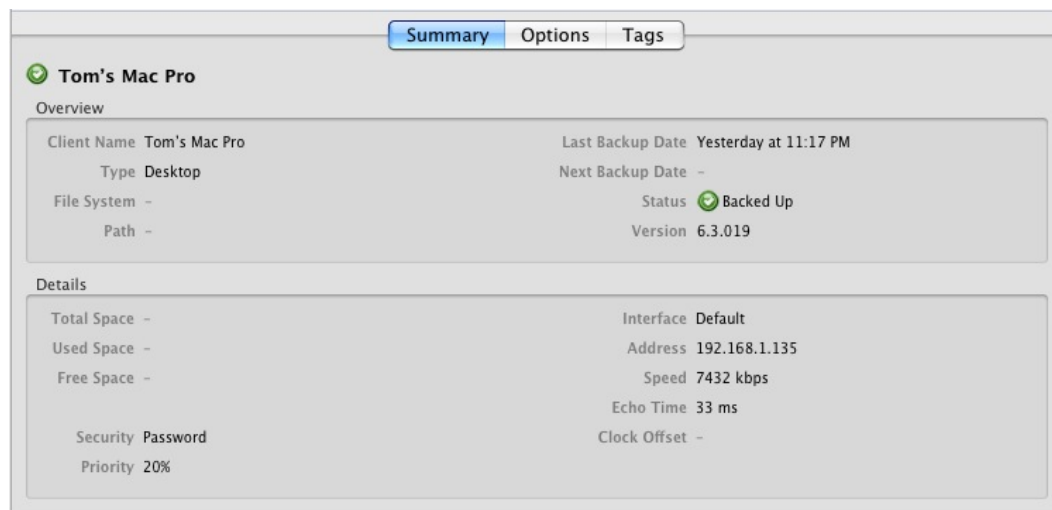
Summary Options Tags

Tom's Mac Pro

Overview

Client Name Tom's Mac Pro
Type Desktop
File System –
Path –

Last Backup Date Yesterday at 11:17 PM
Next Backup Date –
Status Backed Up
Version 6.3.019

Details

Total Space –
Used Space –
Free Space –
Security Password
Priority 20%

Interface Default
Address 192.168.1.135
Speed 7432 kbps
Echo Time 33 ms
Clock Offset –